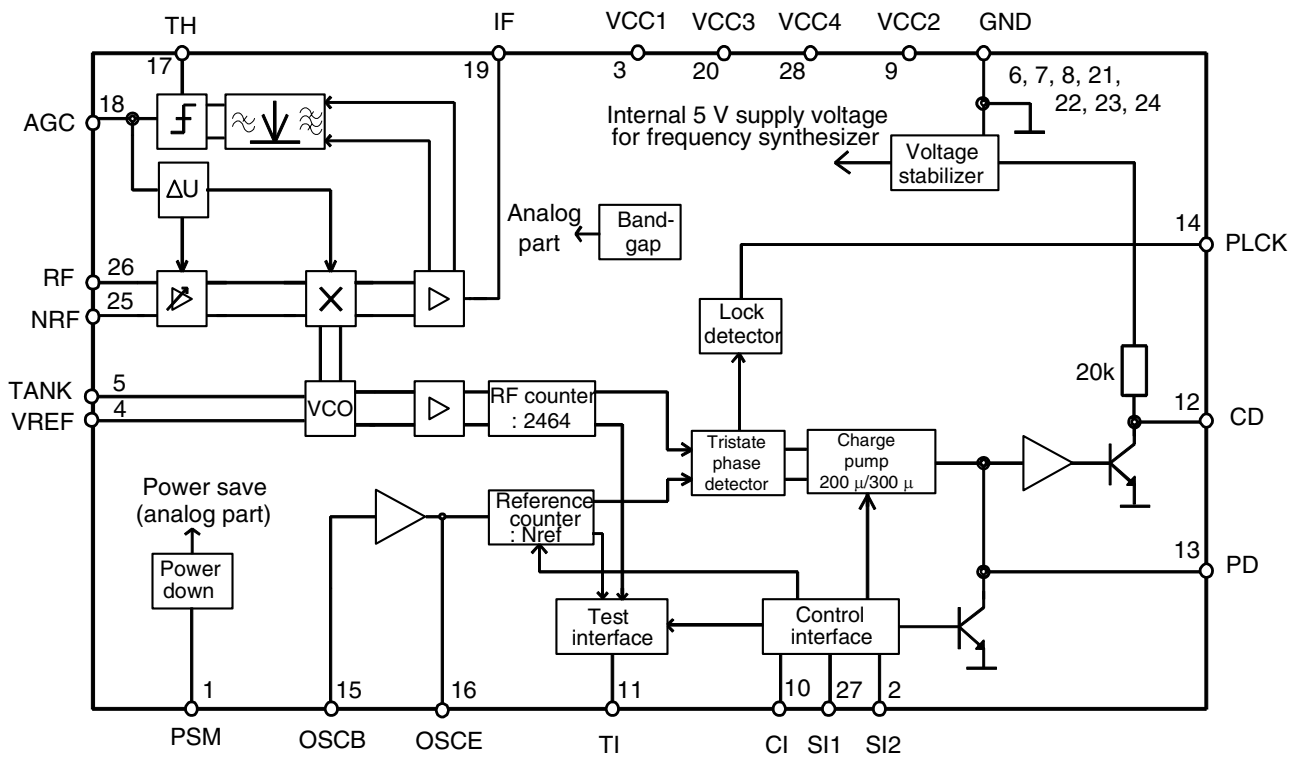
TH
IF
VCC1
VCC3
VCC4
VCC2
GND
17
19
3
20
28
9
6, 7, 8, 21, 22, 23, 24
AGC
18
Internal 5 V supply voltage for frequency synthesizer
Voltage stabilizer
ΔU
Analog part
Band-gap
14
PLCK
RF
26
NRF
25
Lock detector
TANK
5
VREF
4
VCO
RF counter : 2464
20k
12
CD
Tristate phase detector
Charge pump 200 μ/300 μ
Power save (analog part)
Reference counter : Nref
Power down
13
PD
Test interface
Control interface
1
15
16
11
10
27
2
PSM
OSCB
OSCE
TI
CI
SI1
SI2